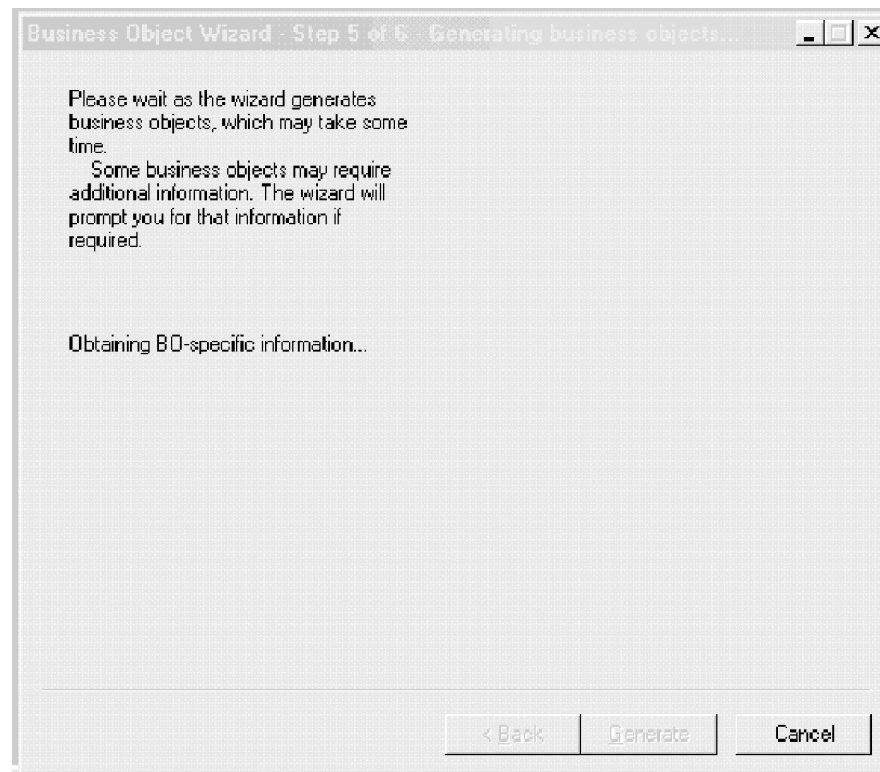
Business Object Wizard - Step 5 of 6 - Generating business objects...

Please wait as the wizard generates business objects, which may take some time.
Some business objects may require additional information. The wizard will prompt you for that information if required.

Obtaining BO-specific information...

< Back
Generate
Cancel